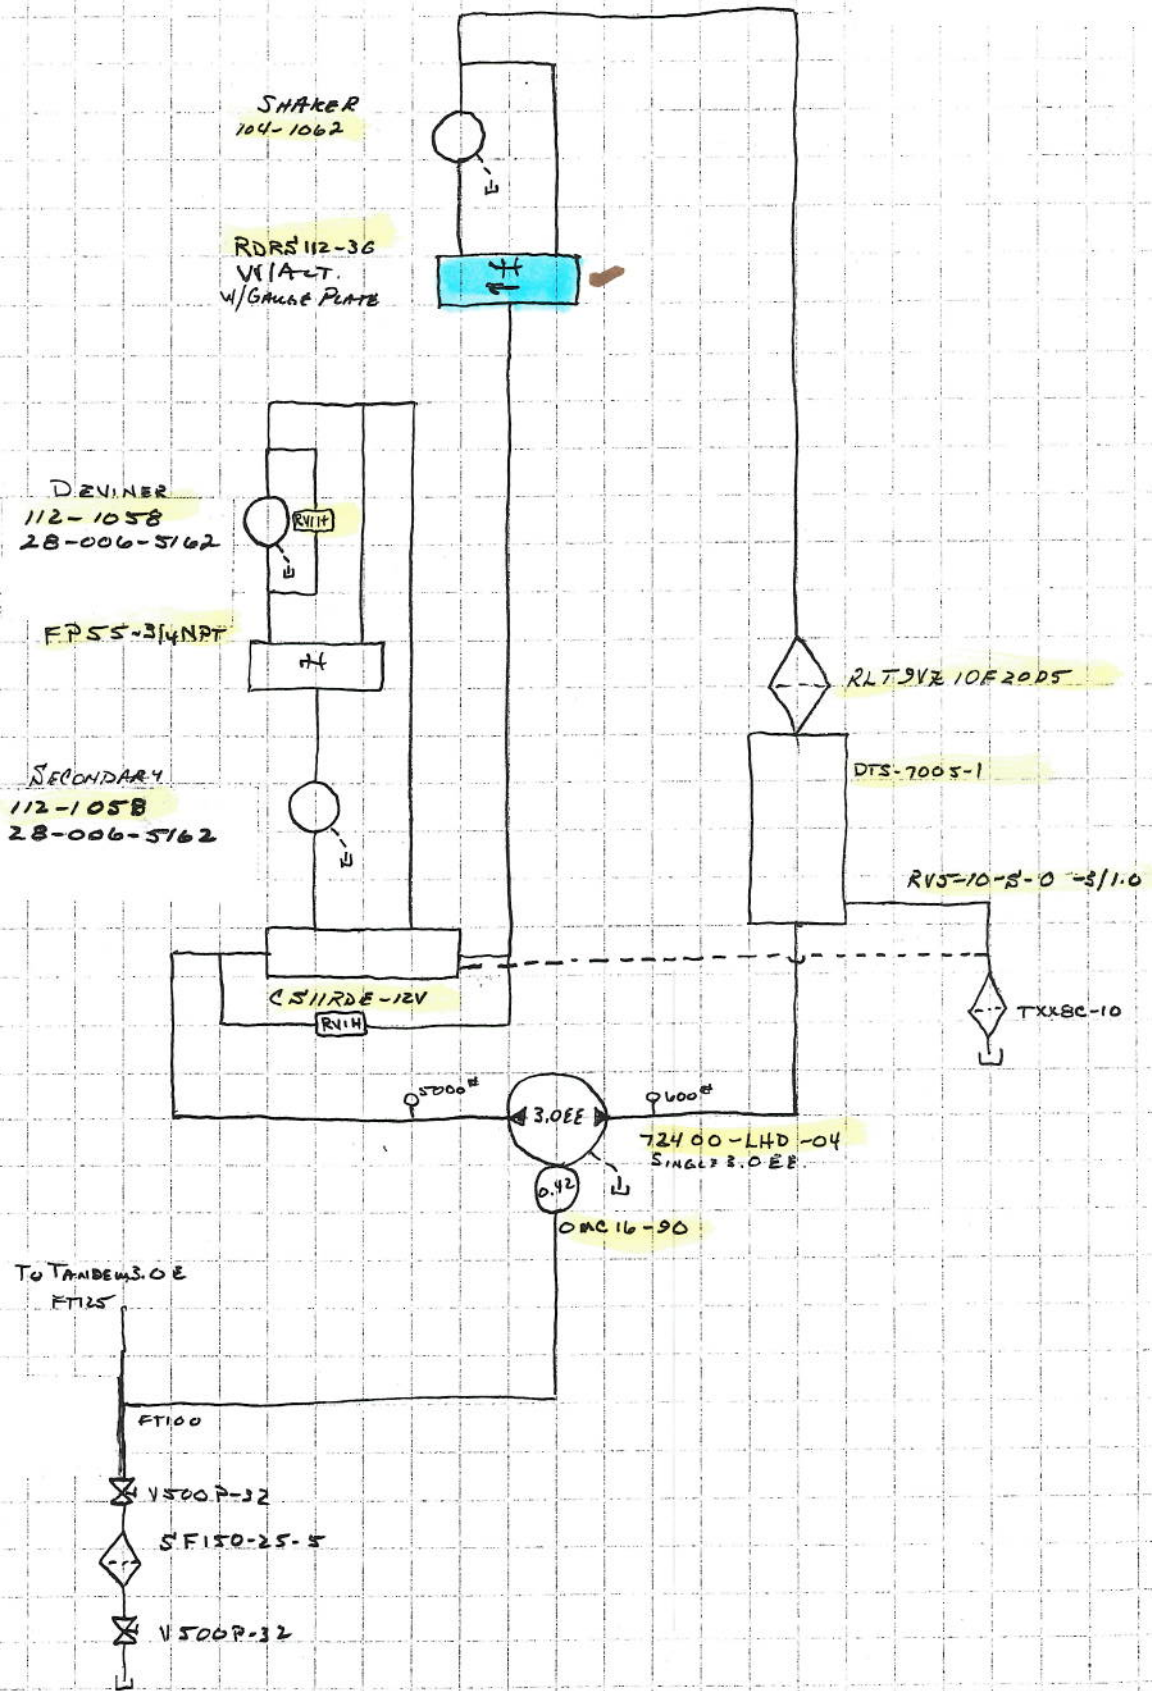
SHAKER
104-1062

RDRS 112-36
W/ALT.
W/GAUGE PLATE

DEVINER
112-1058
28-006-5162

RV1H

FPS5-3/4NPT

SECONDARY
112-1058
28-006-5162

RLT9VZ 10F20D5

DTS-7005-1

RV5-10-S-0-3/1.0

CS11RDE-12V

RV1H

TXX8C-10

5000#

600#

3.0EE

72400-LHD-04
SINGLE 3.0EE

0.42

OMC 16-90

TO TANDEM 3.0E
FT125

FT100

V500P-32

SF150-25-5

V500P-32